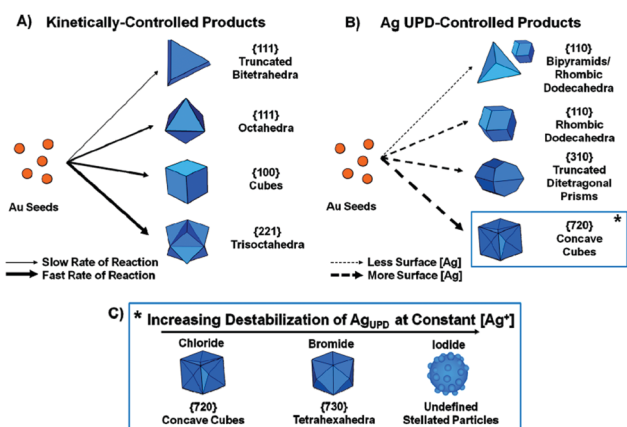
A) Kinetically-Controlled Products

{111} Truncated Bitetrahedra

{111} Octahedra

{100} Cubes

{221} Trisoctahedra

Au Seeds

Slow Rate of Reaction
Fast Rate of Reaction

B) Ag UPD-Controlled Products

{110} Bipyramids/ Rhombic Dodecahedra

{110} Rhombic Dodecahedra

{310} Truncated Ditetragonal Prisms

{720} Concave Cubes *

Au Seeds

Less Surface [Ag]
More Surface [Ag]

C) * Increasing Destabilization of $Ag_{UPD}$ at Constant [$Ag^{+}$]

Chloride
{720} Concave Cubes

Bromide
{730} Tetrahexahedra

Iodide
Undefined Stellated Particles